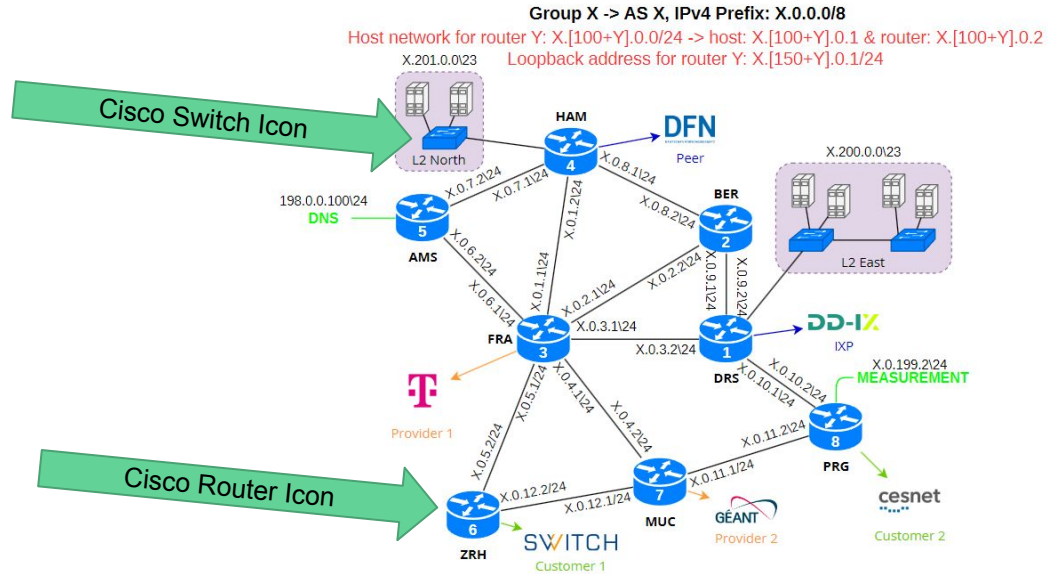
Group X -> AS X, IPv4 Prefix: X.0.0.0/8
Host network for router Y: X.[100+Y].0.0/24 -> host: X.[100+Y].0.1 & router: X.[100+Y].0.2
Loopback address for router Y: X.[150+Y].0.1/24

Cisco Switch Icon

X.201.0.0\23

L2 North

HAM
4
DFN
Peer

X.0.7.2\24
X.0.7.1\24
X.0.8.1\24
X.0.1.2\24

198.0.0.100\24
DNS
5
AMS

BER
2
X.0.8.2\24

X.200.0.0\23
L2 East

X.0.6.2\24
X.0.6.1\24
X.0.1.1\24
X.0.2.1\24
X.0.2.2\24
X.0.9.1\24
X.0.9.2\24

FRA
3
X.0.3.1\24
X.0.3.2\24
1
DRS
DD-IX
IXP

Provider 1

X.0.5.1\24
X.0.4.1\24
X.0.4.2\24
X.0.10.2\24
X.0.10.1\24
X.0.199.2\24
MEASUREMENT
8
PRG
X.0.11.2\24
X.0.11.1\24

Cisco Router Icon

X.0.5.2\24
X.0.12.2\24
X.0.12.1\24
6
ZRH
7
MUC
SWITCH
Customer 1
GÉANT
Provider 2
cesnet
Customer 2